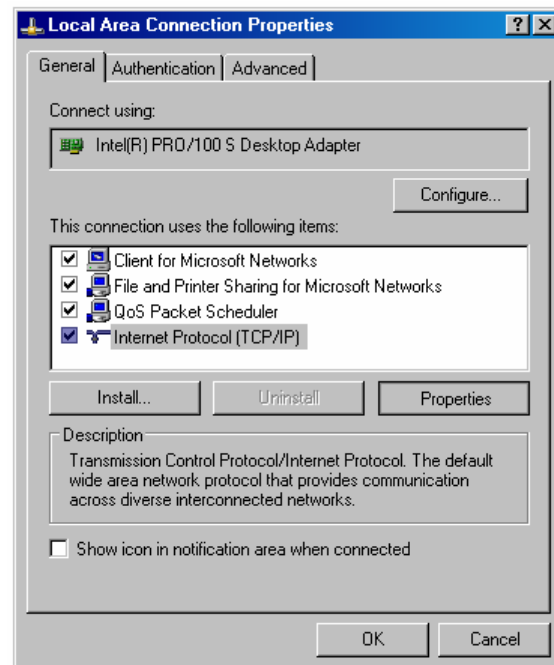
Local Area Connection Properties

?

X

General

Authentication

Advanced

Connect using:

Intel(R) PRO/100 S Desktop Adapter

Configure...

This connection uses the following items:

Client for Microsoft Networks

File and Printer Sharing for Microsoft Networks

QoS Packet Scheduler

Internet Protocol (TCP/IP)

Install...

Uninstall

Properties

Description

Transmission Control Protocol/Internet Protocol. The default wide area network protocol that provides communication across diverse interconnected networks.

Show icon in notification area when connected

OK

Cancel